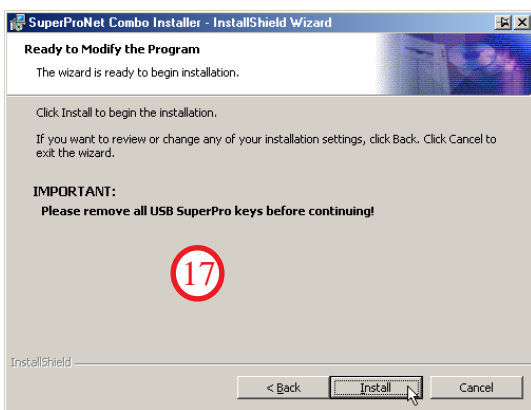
SuperProNet Combo Installer - InstallShield Wizard

Ready to Modify the Program

The wizard is ready to begin installation.

Click Install to begin the installation.

If you want to review or change any of your installation settings, click Back. Click Cancel to exit the wizard.

IMPORTANT:

Please remove all USB SuperPro keys before continuing!

17

InstallShield

< Back

Install

Cancel